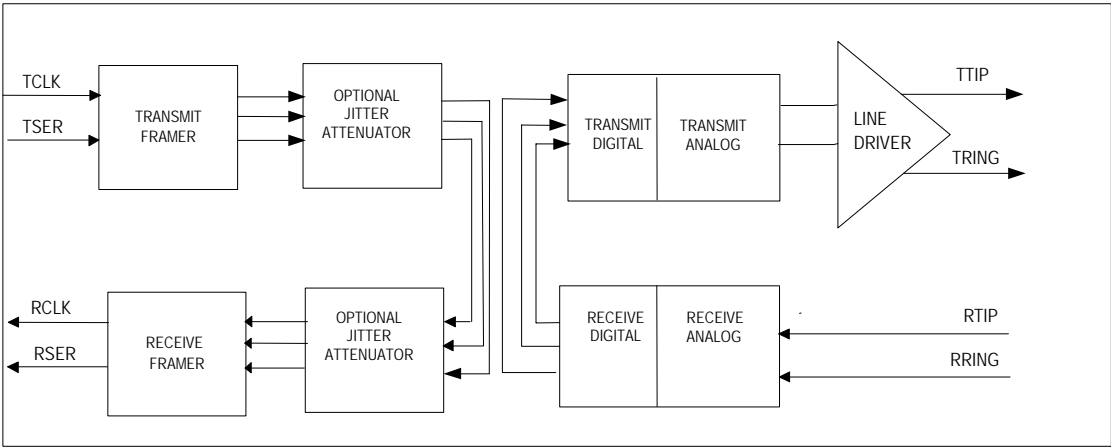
TCLK

TSER

TRANSMIT FRAMER

OPTIONAL JITTER ATTENUATOR

TRANSMIT DIGITAL

TRANSMIT ANALOG

LINE DRIVER

TTIP

TRING

RCLK

RSER

RECEIVE FRAMER

OPTIONAL JITTER ATTENUATOR

RECEIVE DIGITAL

RECEIVE ANALOG

RTIP

RRING